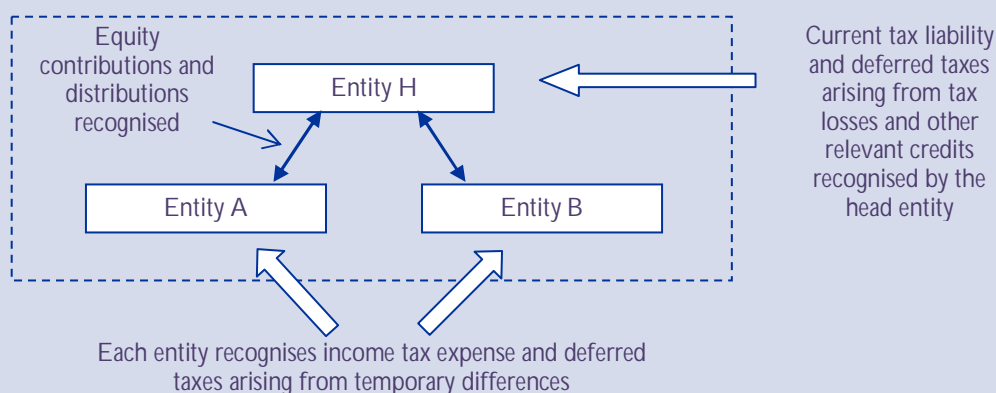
Equity contributions and distributions recognised

Entity H

Current tax liability and deferred taxes arising from tax losses and other relevant credits recognised by the head entity

Entity A

Entity B

Each entity recognises income tax expense and deferred taxes arising from temporary differences